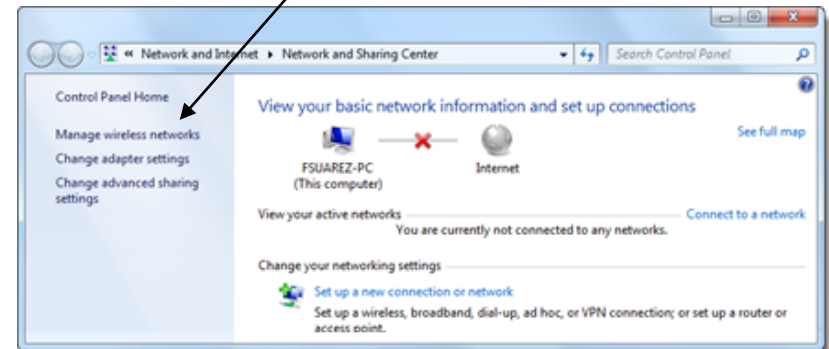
« Network and Internet ▸ Network and Sharing Center

Search Control Panel

Control Panel Home

Manage wireless networks

Change adapter settings

Change advanced sharing settings

View your basic network information and set up connections

See full map

FSUAREZ-PC
(This computer)

Internet

View your active networks

Connect to a network

You are currently not connected to any networks.

Change your networking settings

Set up a new connection or network

Set up a wireless, broadband, dial-up, ad hoc, or VPN connection; or set up a router or access point.